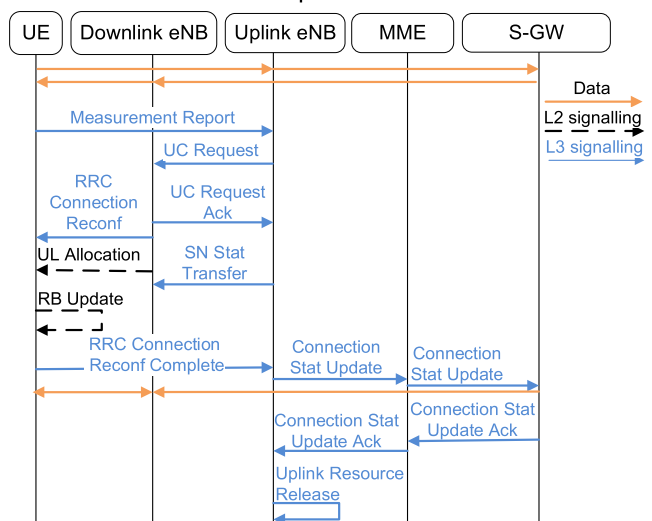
UE
Downlink eNB
Uplink eNB
MME
S-GW

Data
L2 signalling
L3 signalling

Measurement Report
UC Request
RRC Connection Reconf
UC Request Ack
UL Allocation
SN Stat Transfer
RB Update
RRC Connection Reconf Complete
Connection Stat Update
Connection Stat Update
Connection Stat Update Ack
Connection Stat Update Ack
Uplink Resource Release